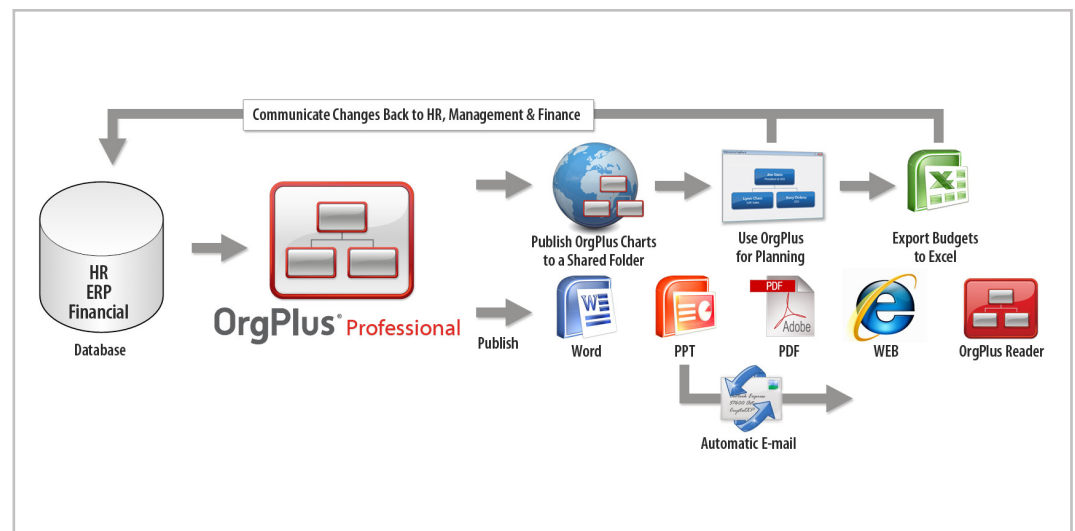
Communicate Changes Back to HR, Management & Finance

HR
ERP
Financial

Database

OrgPlus® Professional

Publish OrgPlus Charts to a Shared Folder

Use OrgPlus for Planning

Export Budgets to Excel

Publish

Word

PPT

PDF

Adobe

WEB

OrgPlus Reader

Automatic E-mail